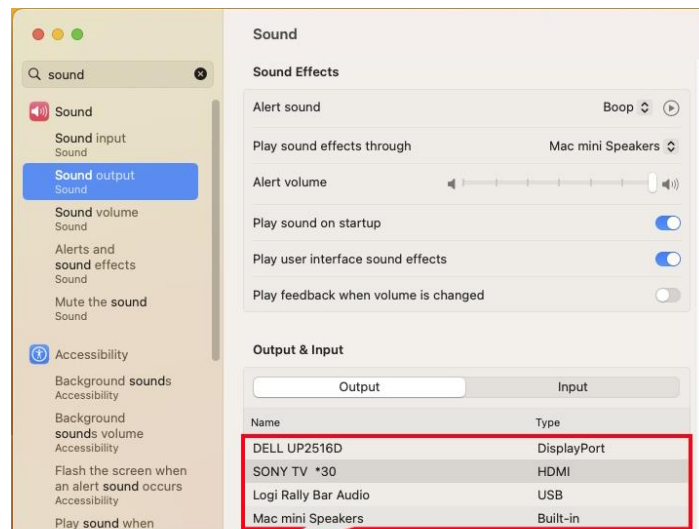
sound

Sound

Sound input
Sound

Sound output
Sound

Sound volume
Sound

Alerts and sound effects
Sound

Mute the sound
Sound

Accessibility

Background sounds
Accessibility

Background sounds volume
Accessibility

Flash the screen when an alert sound occurs
Accessibility

Play sound when

Sound

Sound Effects

Alert sound | Boop

Play sound effects through | Mac mini Speakers

Alert volume

Play sound on startup

Play user interface sound effects

Play feedback when volume is changed

Output & Input

Output | Input

| Name | Type |
|---|---|
| DELL UP2516D | DisplayPort |
| SONY TV *30 | HDMI |
| Logi Rally Bar Audio | USB |
| Mac mini Speakers | Built-in |